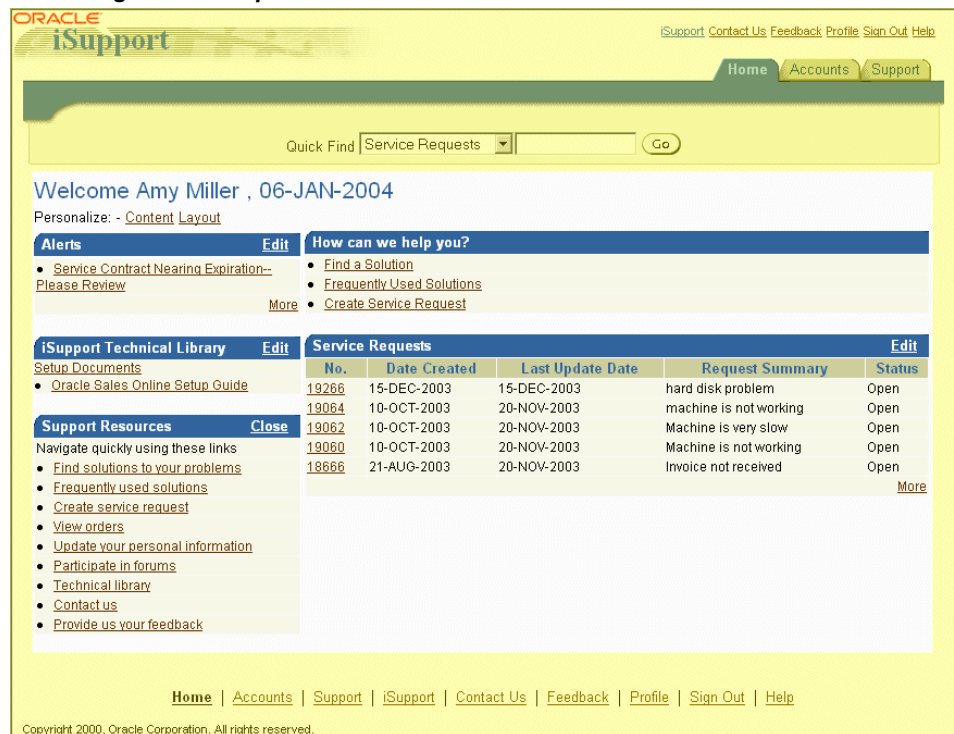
ORACLE
iSupport

iSupport Contact Us Feedback Profile Sign Out Help

Home Accounts Support

Quick Find Service Requests Go

Welcome Amy Miller , 06-JAN-2004
Personalize: - Content Layout

Alerts Edit
- Service Contract Nearing Expiration--Please Review
More

iSupport Technical Library Edit
Setup Documents
- Oracle Sales Online Setup Guide

Support Resources Close
Navigate quickly using these links
- Find solutions to your problems
- Frequently used solutions
- Create service request
- View orders
- Update your personal information
- Participate in forums
- Technical library
- Contact us
- Provide us your feedback

How can we help you?
- Find a Solution
- Frequently Used Solutions
- Create Service Request

Service Requests Edit

| No. | Date Created | Last Update Date | Request Summary | Status |
|---|---|---|---|---|
| 19266 | 15-DEC-2003 | 15-DEC-2003 | hard disk problem | Open |
| 19064 | 10-OCT-2003 | 20-NOV-2003 | machine is not working | Open |
| 19062 | 10-OCT-2003 | 20-NOV-2003 | Machine is very slow | Open |
| 19060 | 10-OCT-2003 | 20-NOV-2003 | Machine is not working | Open |
| 18666 | 21-AUG-2003 | 20-NOV-2003 | Invoice not received | Open |

More

Home | Accounts | Support | iSupport | Contact Us | Feedback | Profile | Sign Out | Help

Copyright 2000, Oracle Corporation. All rights reserved.